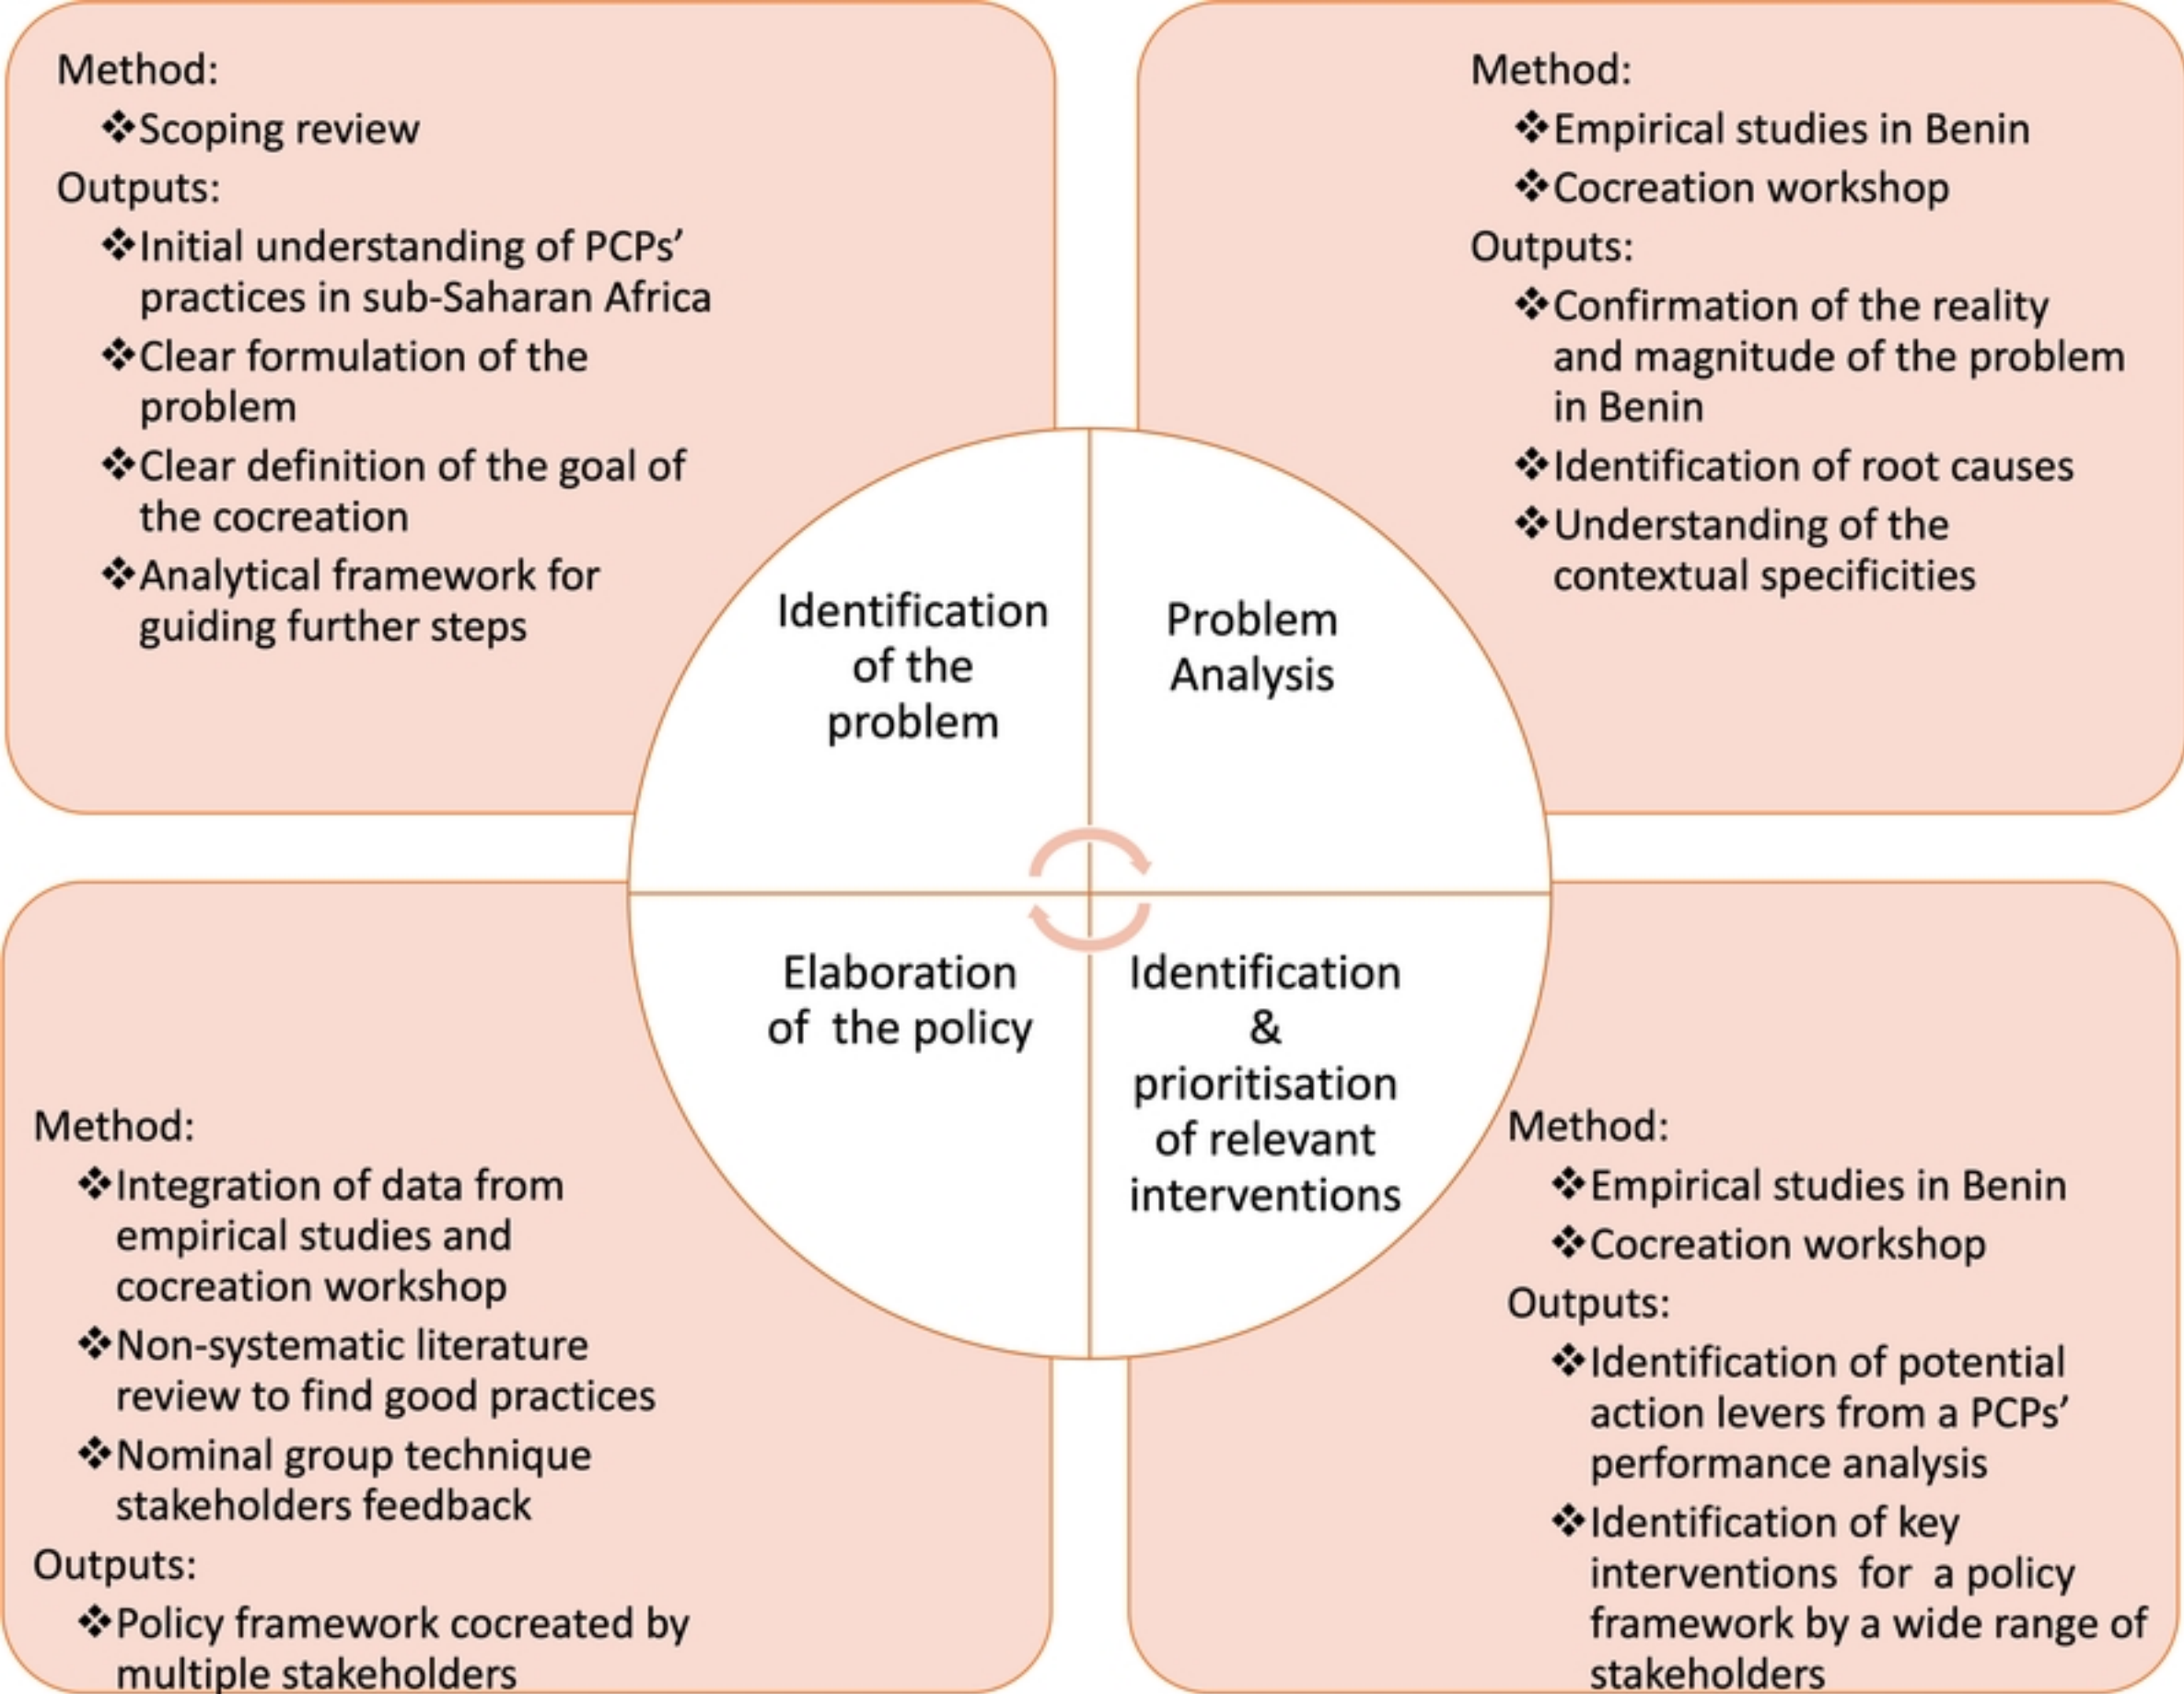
Method:
❖Scoping review
Outputs:
❖Initial understanding of PCPs' practices in sub-Saharan Africa
❖Clear formulation of the problem
❖Clear definition of the goal of the cocreation
❖Analytical framework for guiding further steps

Method:
❖Empirical studies in Benin
❖Cocreation workshop
Outputs:
❖Confirmation of the reality and magnitude of the problem in Benin
❖Identification of root causes
❖Understanding of the contextual specificities

Identification of the problem

Problem Analysis

Elaboration of the policy

Identification & prioritisation of relevant interventions

Method:
❖Integration of data from empirical studies and cocreation workshop
❖Non-systematic literature review to find good practices
❖Nominal group technique stakeholders feedback
Outputs:
❖Policy framework cocreated by multiple stakeholders

Method:
❖Empirical studies in Benin
❖Cocreation workshop
Outputs:
❖Identification of potential action levers from a PCPs' performance analysis
❖Identification of key interventions for a policy framework by a wide range of stakeholders